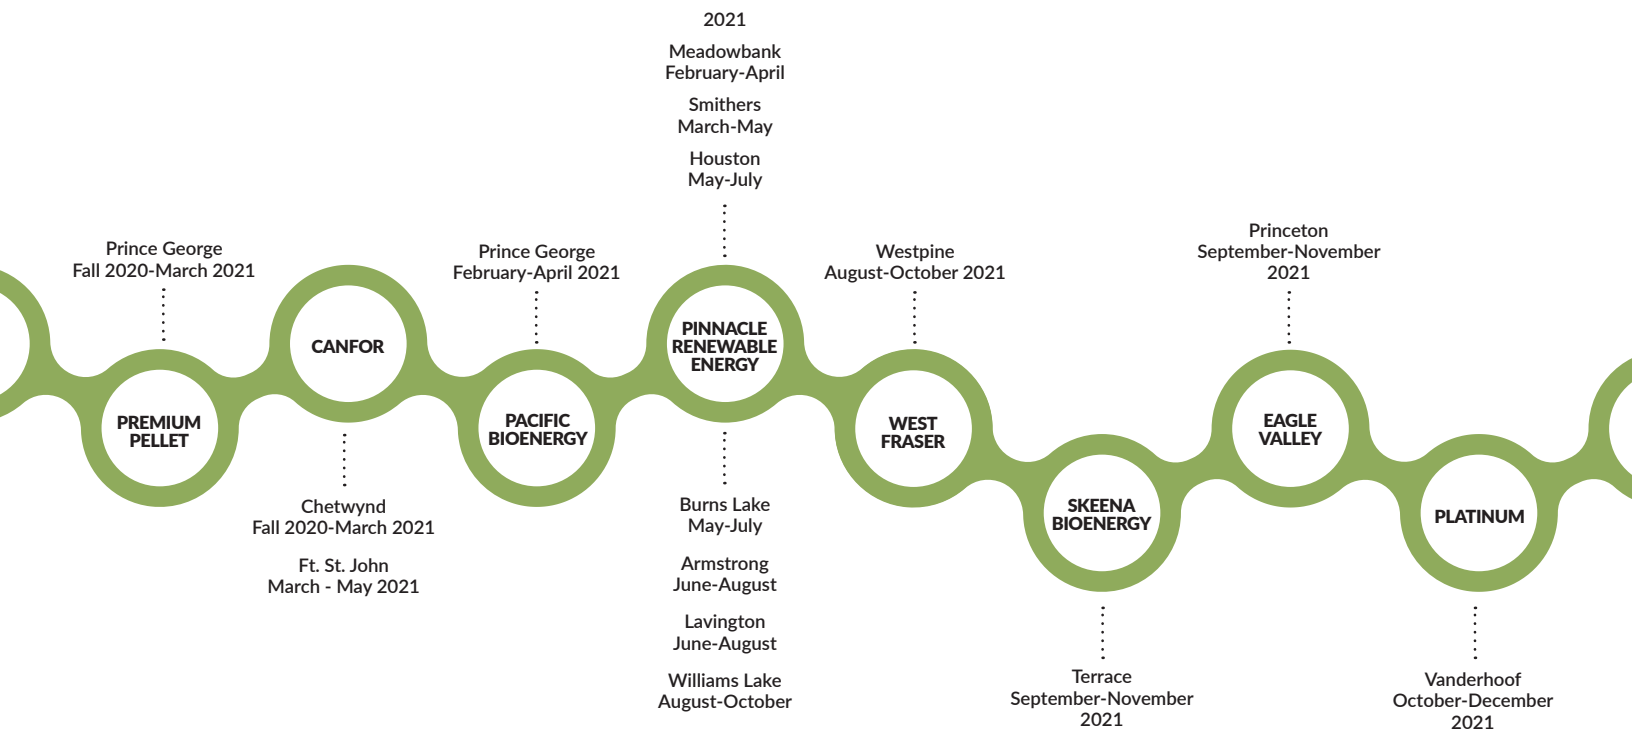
2021

Meadowbank
February-April

Smithers
March-May

Houston
May-July

Prince George
Fall 2020-March 2021

PREMIUM PELLET

CANFOR

Chetwynd
Fall 2020-March 2021

Ft. St. John
March - May 2021

Prince George
February-April 2021

PACIFIC BIOENERGY

PINNACLE RENEWABLE ENERGY

Burns Lake
May-July

Armstrong
June-August

Lavington
June-August

Williams Lake
August-October

Westpine
August-October 2021

WEST FRASER

SKEENA BIOENERGY

Terrace
September-November
2021

Princeton
September-November
2021

EAGLE VALLEY

PLATINUM

Vanderhoof
October-December
2021